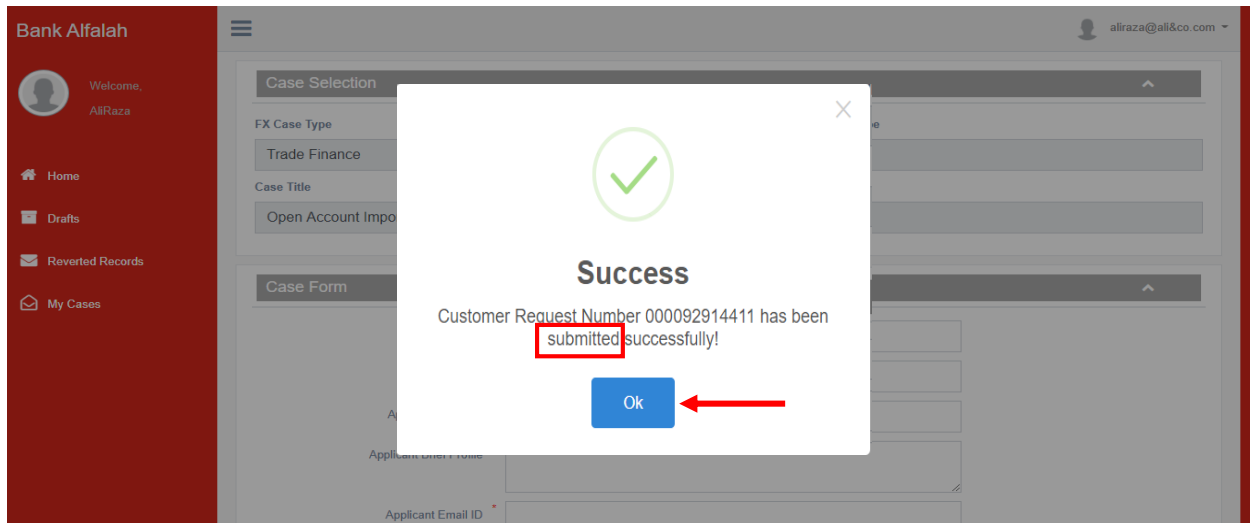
Bank Alfalah

aliraza@ali&co.com

Welcome,
AliRaza

Home
Drafts
Reverted Records
My Cases

Case Selection

FX Case Type
Trade Finance
Case Title
Open Account Impo

Case Form

Ap
Applicant Brief Profile
Applicant Email ID *

Success

Customer Request Number 000092914411 has been submitted successfully!

Ok